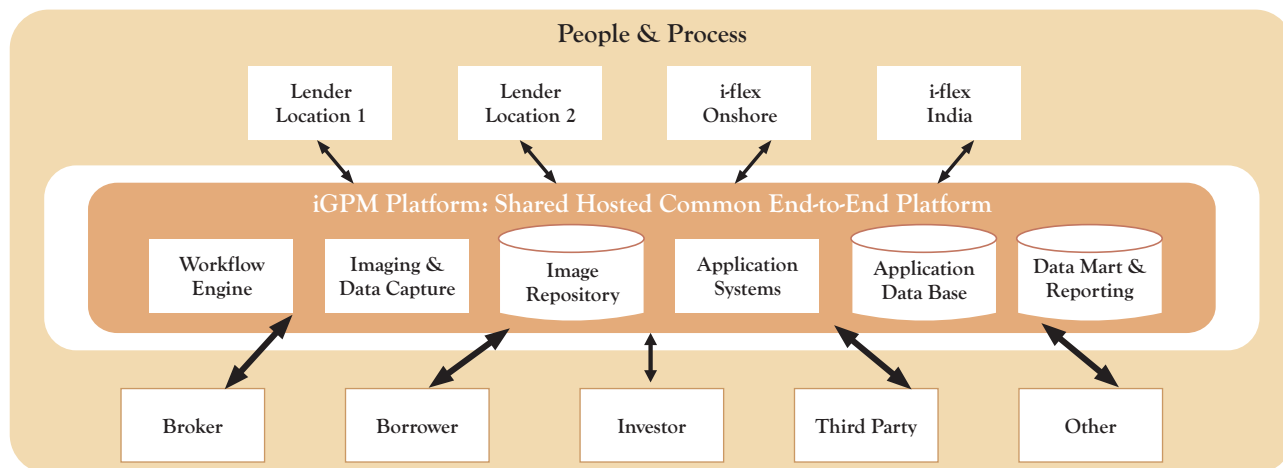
People & Process

Lender Location 1

Lender Location 2

i-flex Onshore

i-flex India

iGPM Platform: Shared Hosted Common End-to-End Platform

Workflow Engine

Imaging & Data Capture

Image Repository

Application Systems

Application Data Base

Data Mart & Reporting

Broker

Borrower

Investor

Third Party

Other